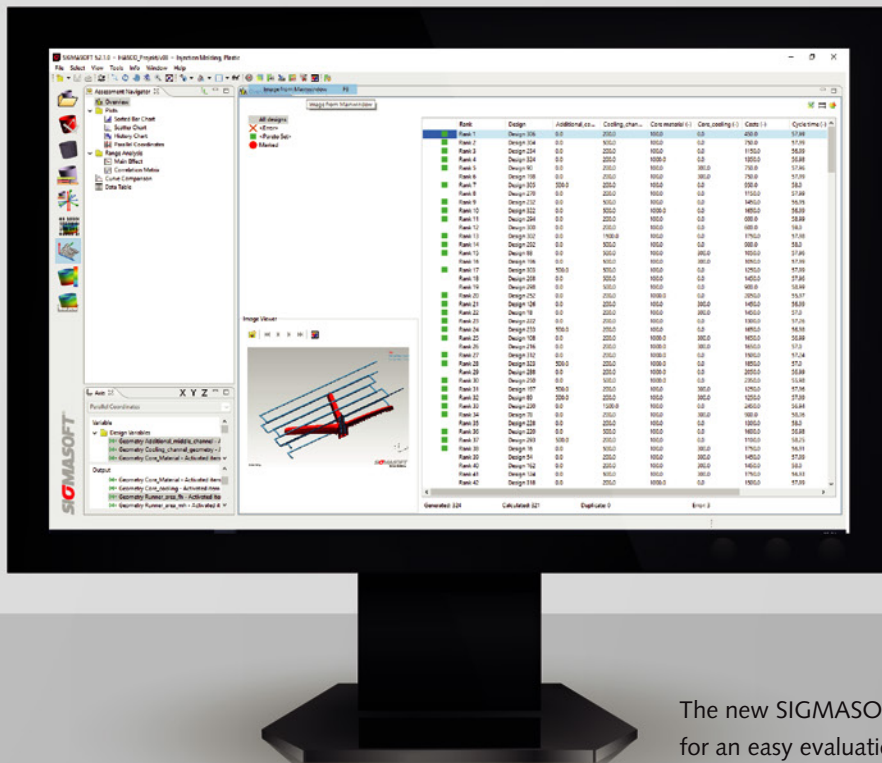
SIGMASOFT 5.2.1.0 - [ASSESSMENT_Project.vXX] - Injection Molding, Plastic

File Select View Tools Info Window Help

Assessment Navigator

Overview
Plots
Sorted Bar Chart
Scatter Chart
History Chart
Parallel Coordinates
Range Analysis
Main Effect
Correlation Matrix
Curve Comparison
Data Table

Image from Menuwindow

All designs
<Errors>
<Pareto Set>
Marked

| | Rank | Design | Additional_co... | Cooling_chan... | Core_material (-) | Core_cooling (-) | Costs (-) | Cycle time (-) |
|---|---|---|---|---|---|---|---|---|
| | Rank 1 | Design 306 | 0.0 | 200.0 | 100.0 | 0.0 | 450.0 | 57.88 |
| | Rank 2 | Design 304 | 0.0 | 500.0 | 100.0 | 0.0 | 750.0 | 57.99 |
| | Rank 3 | Design 234 | 0.0 | 200.0 | 100.0 | 0.0 | 1150.0 | 56.88 |
| | Rank 4 | Design 324 | 0.0 | 200.0 | 1000.0 | 0.0 | 1050.0 | 56.88 |
| | Rank 5 | Design 90 | 0.0 | 200.0 | 100.0 | 300.0 | 750.0 | 57.96 |
| | Rank 6 | Design 108 | 0.0 | 200.0 | 100.0 | 0.0 | 750.0 | 57.99 |
| | Rank 7 | Design 303 | 500.0 | 200.0 | 100.0 | 0.0 | 550.0 | 58.0 |
| | Rank 8 | Design 270 | 0.0 | 200.0 | 100.0 | 0.0 | 1150.0 | 57.88 |
| | Rank 9 | Design 232 | 0.0 | 500.0 | 100.0 | 0.0 | 1450.0 | 56.95 |
| | Rank 10 | Design 322 | 0.0 | 500.0 | 1000.0 | 0.0 | 1450.0 | 56.88 |
| | Rank 11 | Design 264 | 0.0 | 200.0 | 100.0 | 0.0 | 650.0 | 58.88 |
| | Rank 12 | Design 300 | 0.0 | 200.0 | 100.0 | 0.0 | 600.0 | 58.0 |
| | Rank 13 | Design 302 | 0.0 | 1500.0 | 100.0 | 0.0 | 1750.0 | 57.88 |
| | Rank 14 | Design 252 | 0.0 | 500.0 | 100.0 | 0.0 | 900.0 | 58.0 |

Image Viewer

Axis
X Y Z
Parallel Coordinates
Variable
Design Variables
Geometry Additional_middle_channel - A
Geometry Cooling_channel_geometry - A
Geometry Core_Material - Activated item
Output
Geometry Core_Material - Activated item
Geometry Core_cooling - Activated item
Geometry Runner_area_fit - Activated ite
Geometry Runner_area_mh - Activated it

SIGMASOFT

Generated: 324   Calculated: 321   Duplicate: 0   Error: 3

The new SIGMASO
for an easy evaluati